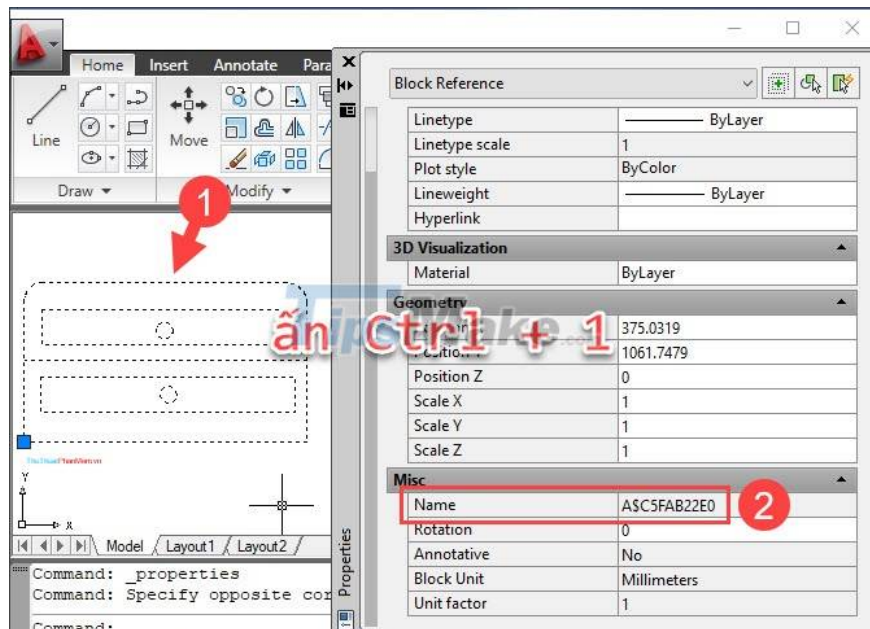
Home Insert Annotate Para

Line

Move

Draw ▾

Modify ▾

1

Block Reference

| | |
|---|---|
| Linetype | ByLayer |
| Linetype scale | 1 |
| Plot style | ByColor |
| Lineweight | ByLayer |
| Hyperlink | |
| **3D Visualization** | |
| Material | ByLayer |
| **Geometry** | |
| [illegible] | 375.0319 |
| Position Y | 1061.7479 |
| Position Z | 0 |
| Scale X | 1 |
| Scale Y | 1 |
| Scale Z | 1 |
| **Misc** | |
| Name | A$C5FAB22E0 |
| Rotation | 0 |
| Annotative | No |
| Block Unit | Millimeters |
| Unit factor | 1 |

ấn Ctrl + 1

2

Properties

Model Layout1 Layout2

Command: _properties
Command: Specify opposite cor
Command: